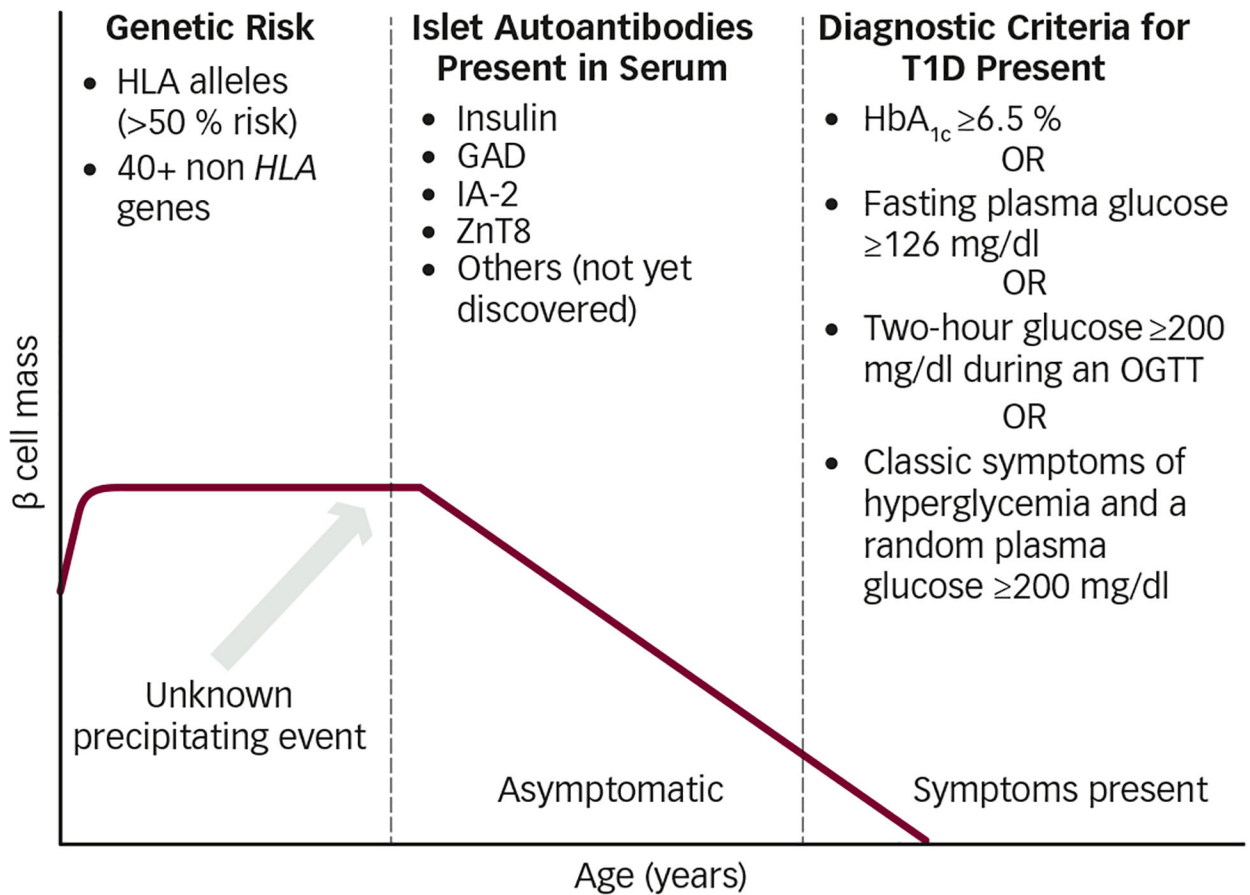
Genetic Risk
• HLA alleles (>50 % risk)
• 40+ non *HLA* genes

Islet Autoantibodies Present in Serum
• Insulin
• GAD
• IA-2
• ZnT8
• Others (not yet discovered)

Diagnostic Criteria for T1D Present
• $HbA_{1c} \geq 6.5$ %
OR
• Fasting plasma glucose $\geq 126$ mg/dl
OR
• Two-hour glucose $\geq 200$ mg/dl during an OGTT
OR
• Classic symptoms of hyperglycemia and a random plasma glucose $\geq 200$ mg/dl

β cell mass

Unknown precipitating event

Asymptomatic

Symptoms present

Age (years)